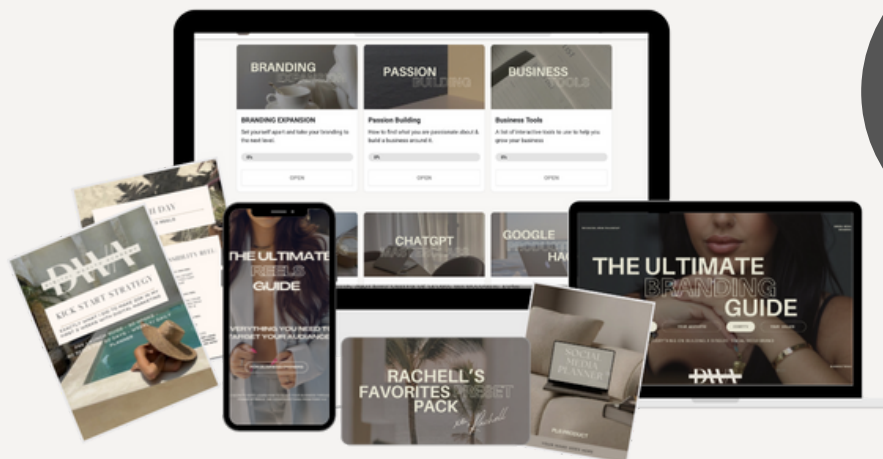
BRANDING EXPANSION

BRANDING EXPANSION

Set yourself apart and take your branding to the next level.

0%

OPEN

PASSION BUILDING

Passion Building

How to find what you are passionate about & build a business around it.

0%

OPEN

BUSINESS TOOLS

Business Tools

A list of interactive tools to use to help you grow your business

0%

OPEN

CHATGPT

GOOGLE

DAY

DWA

KICK START STRATEGY

THE ULTIMATE REELS GUIDE

EVERYTHING YOU NEED TO TARGET YOUR AUDIENCE

RACHELL'S FAVORITES PRESET PACK

SOCIAL MEDIA PLANNER

THE ULTIMATE BRANDING GUIDE

DWA